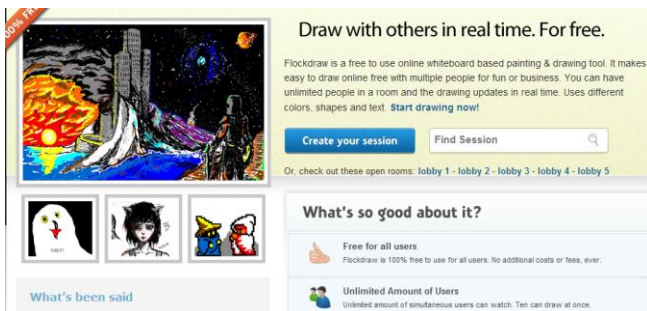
100% F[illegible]

Draw with others in real time. For free.

Flockdraw is a free to use online whiteboard based painting & drawing tool. It makes easy to draw online free with multiple people for fun or business. You can have unlimited people in a room and the drawing updates in real time. Uses different colors, shapes and text. Start drawing now!

Create your session

Find Session

Or, check out these open rooms: lobby 1 - lobby 2 - lobby 3 - lobby 4 - lobby 5

What's so good about it?

Free for all users

Flockdraw is 100% free to use for all users. No additional costs or fees, ever.

Unlimited Amount of Users

Unlimited amount of simultaneous users can watch. Ten can draw at once.

What's been said